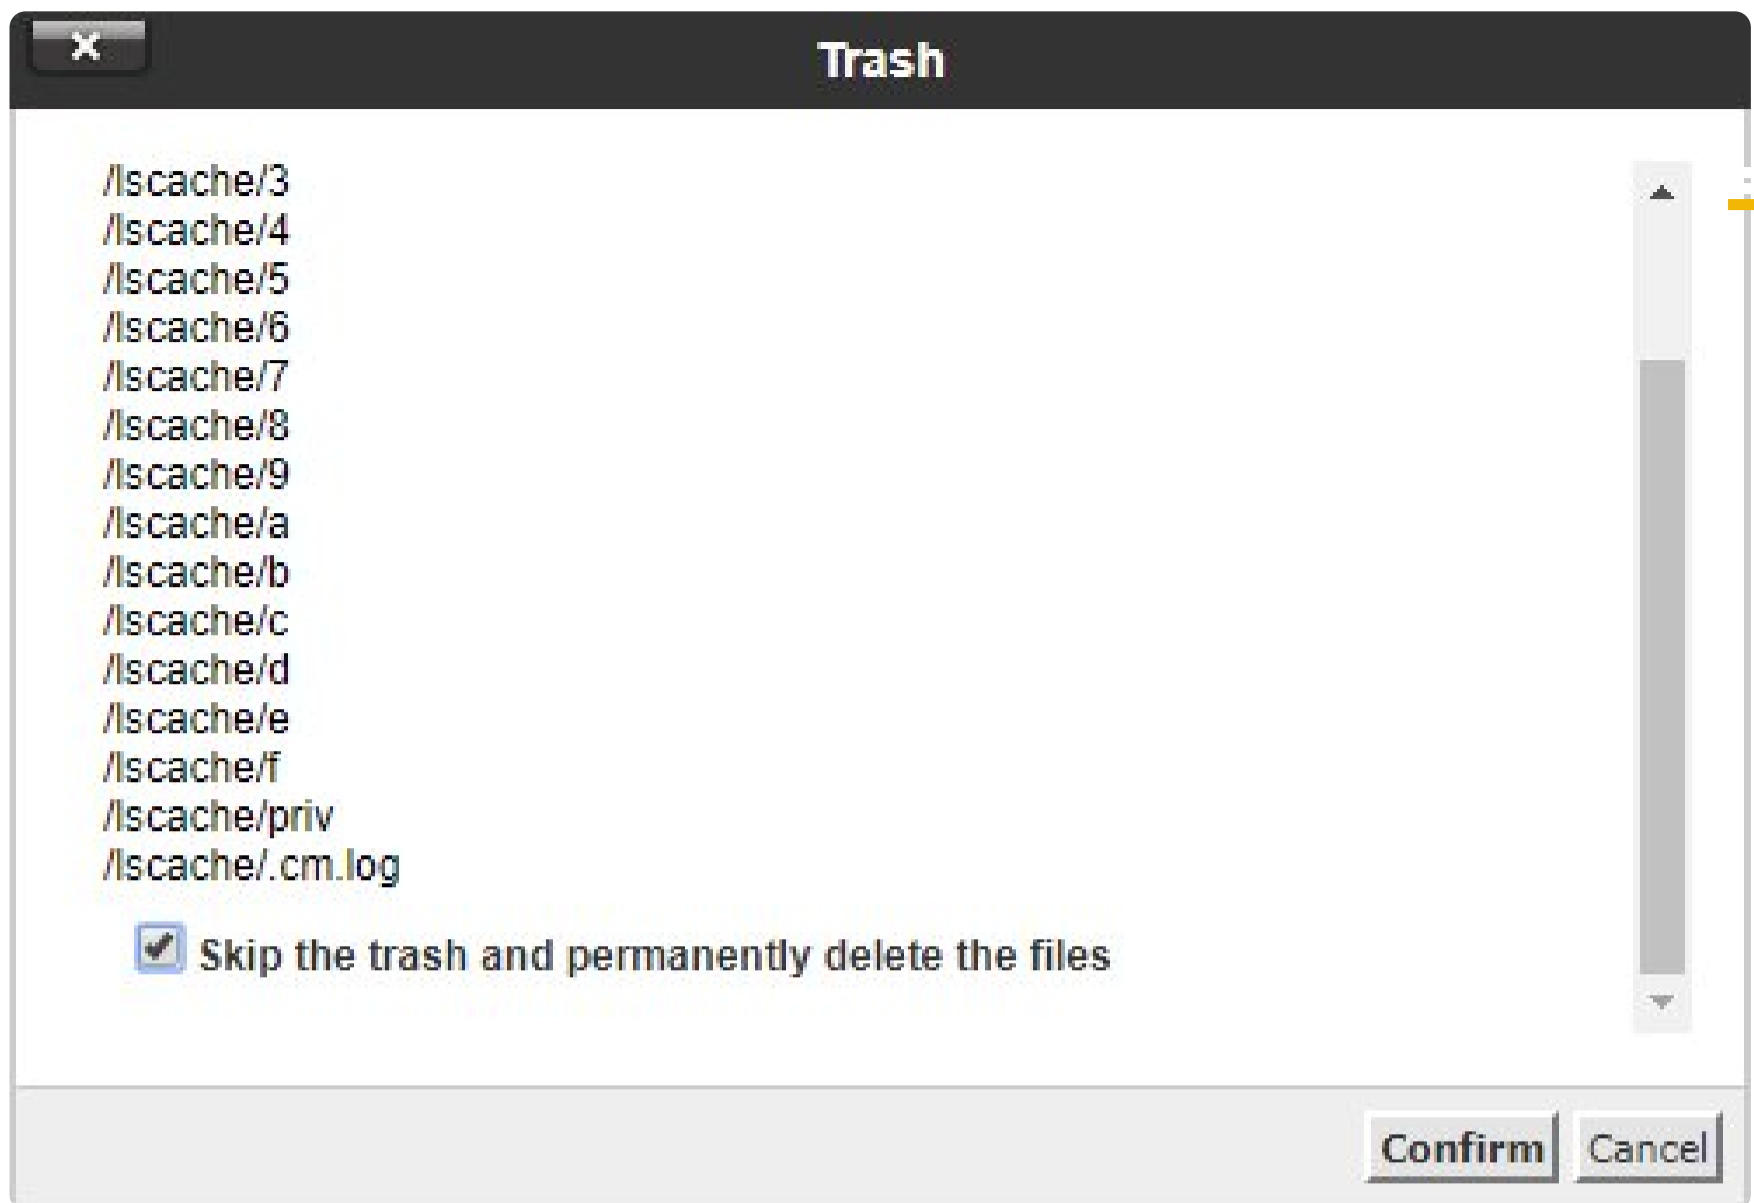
×

Trash

/lscache/3
/lscache/4
/lscache/5
/lscache/6
/lscache/7
/lscache/8
/lscache/9
/lscache/a
/lscache/b
/lscache/c
/lscache/d
/lscache/e
/lscache/f
/lscache/priv
/lscache/.cm.log

Skip the trash and permanently delete the files

Confirm Cancel